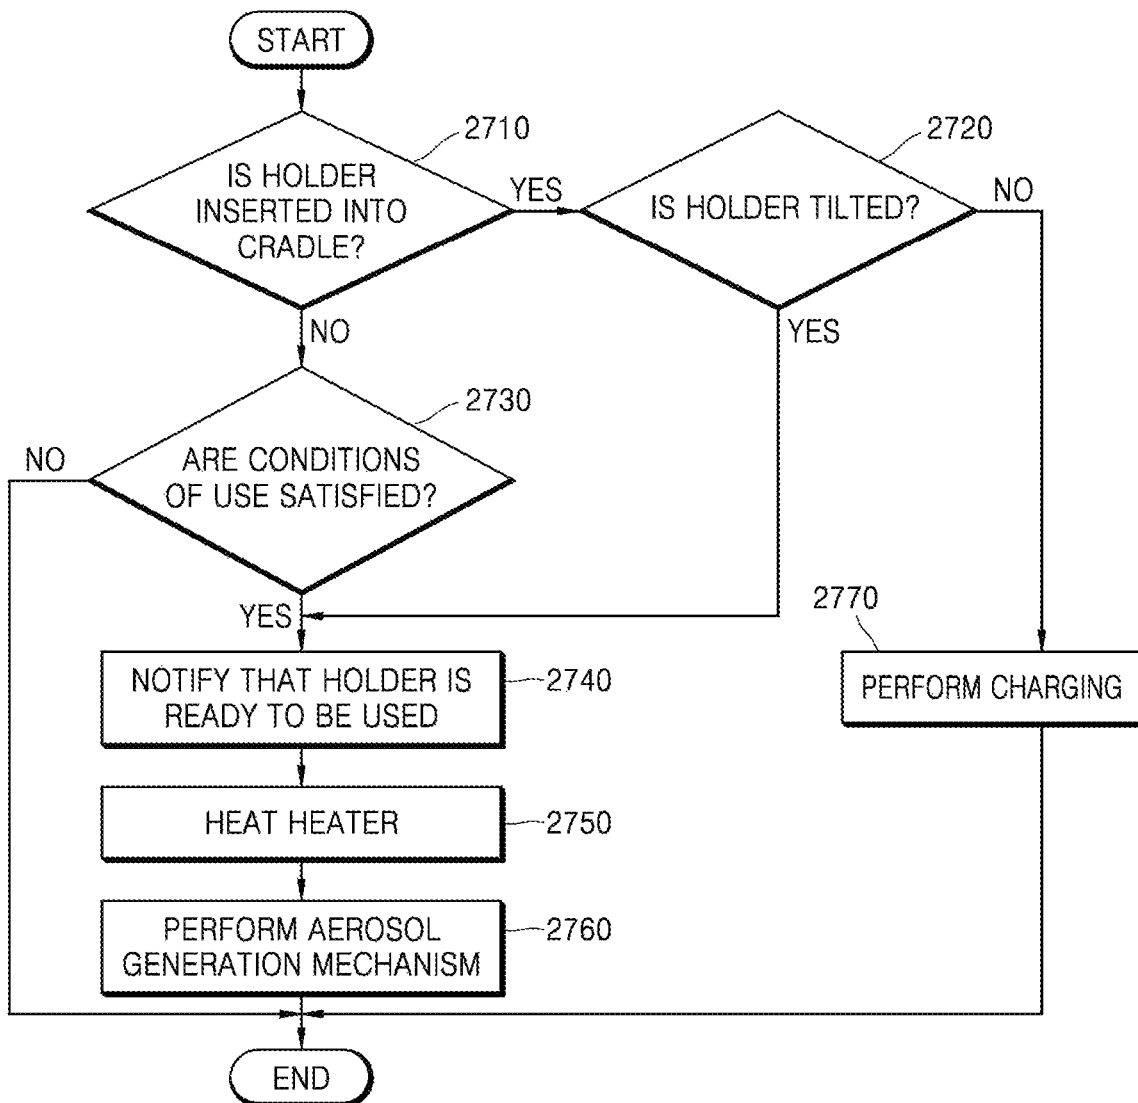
START

2710
IS HOLDER INSERTED INTO CRADLE?

YES

2720
IS HOLDER TILTED?

NO

NO

YES

2730
ARE CONDITIONS OF USE SATISFIED?

NO

YES

2770

NOTIFY THAT HOLDER IS READY TO BE USED
2740

PERFORM CHARGING

HEAT HEATER
2750

PERFORM AEROSOL GENERATION MECHANISM
2760

END